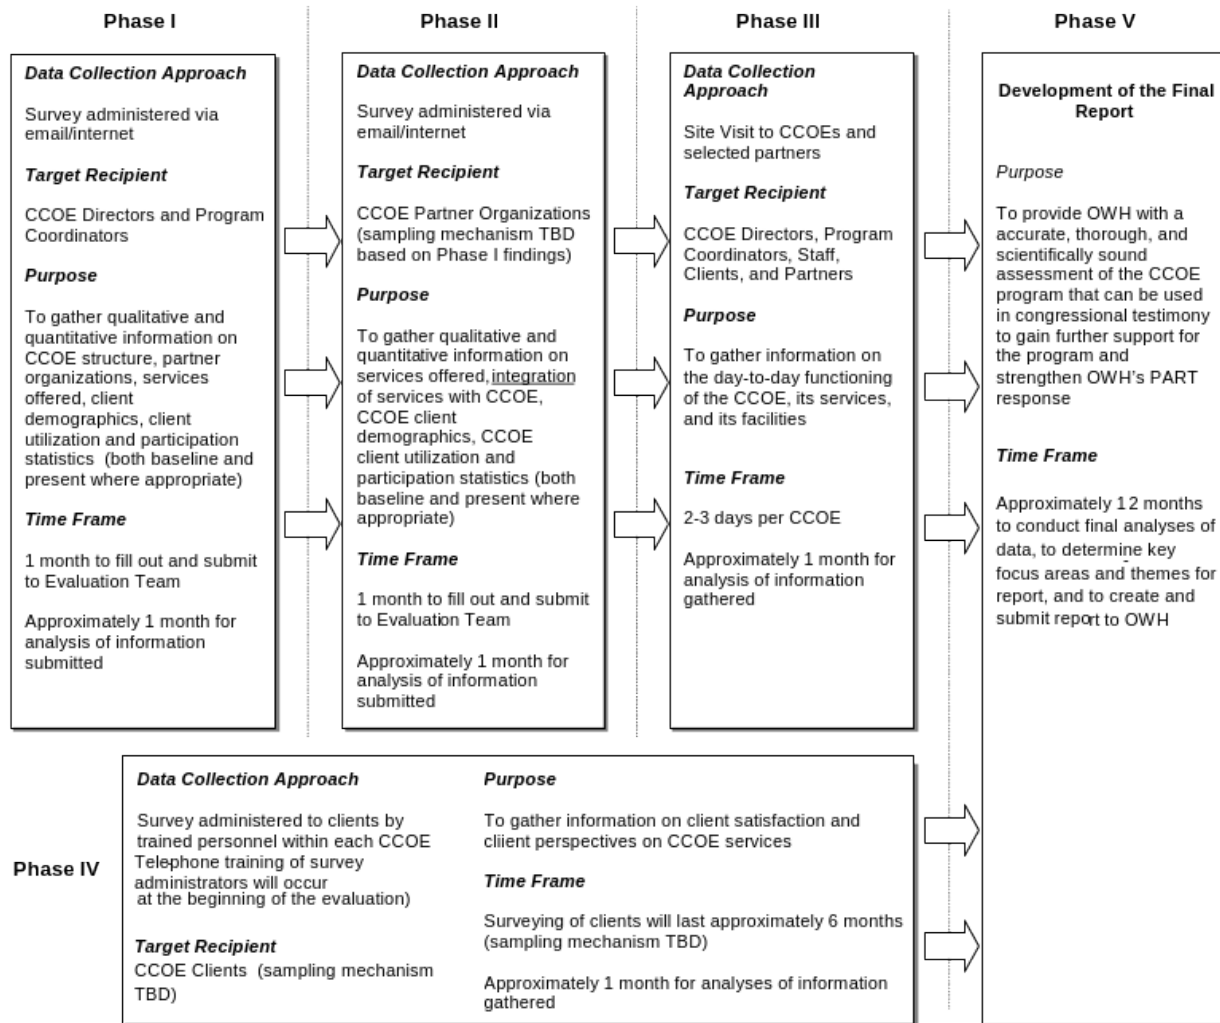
Phase I

Data Collection Approach

Survey administered via email/internet

Target Recipient

CCOE Directors and Program Coordinators

Purpose

To gather qualitative and quantitative information on CCOE structure, partner organizations, services offered, client demographics, client utilization and participation statistics (both baseline and present where appropriate)

Time Frame

1 month to fill out and submit to Evaluation Team

Approximately 1 month for analysis of information submitted

Phase II

Data Collection Approach

Survey administered via email/internet

Target Recipient

CCOE Partner Organizations (sampling mechanism TBD based on Phase I findings)

Purpose

To gather qualitative and quantitative information on services offered, integration of services with CCOE, CCOE client demographics, CCOE client utilization and participation statistics (both baseline and present where appropriate)

Time Frame

1 month to fill out and submit to Evaluation Team

Approximately 1 month for analysis of information submitted

Phase III

Data Collection Approach

Site Visit to CCOEs and selected partners

Target Recipient

CCOE Directors, Program Coordinators, Staff, Clients, and Partners

Purpose

To gather information on the day-to-day functioning of the CCOE, its services, and its facilities

Time Frame

2-3 days per CCOE

Approximately 1 month for analysis of information gathered

Phase V

Development of the Final Report

Purpose

To provide OWH with a accurate, thorough, and scientifically sound assessment of the CCOE program that can be used in congressional testimony to gain further support for the program and strengthen OWH's PART response

Time Frame

Approximately 12 months to conduct final analyses of data, to determine key focus areas and themes for report, and to create and submit report to OWH

Phase IV

Data Collection Approach

Survey administered to clients by trained personnel within each CCOE Telephone training of survey administrators will occur at the beginning of the evaluation)

Target Recipient

CCOE Clients (sampling mechanism TBD)

Purpose

To gather information on client satisfaction and cliient perspectives on CCOE services

Time Frame

Surveying of clients will last approximately 6 months (sampling mechanism TBD)

Approximately 1 month for analyses of information gathered